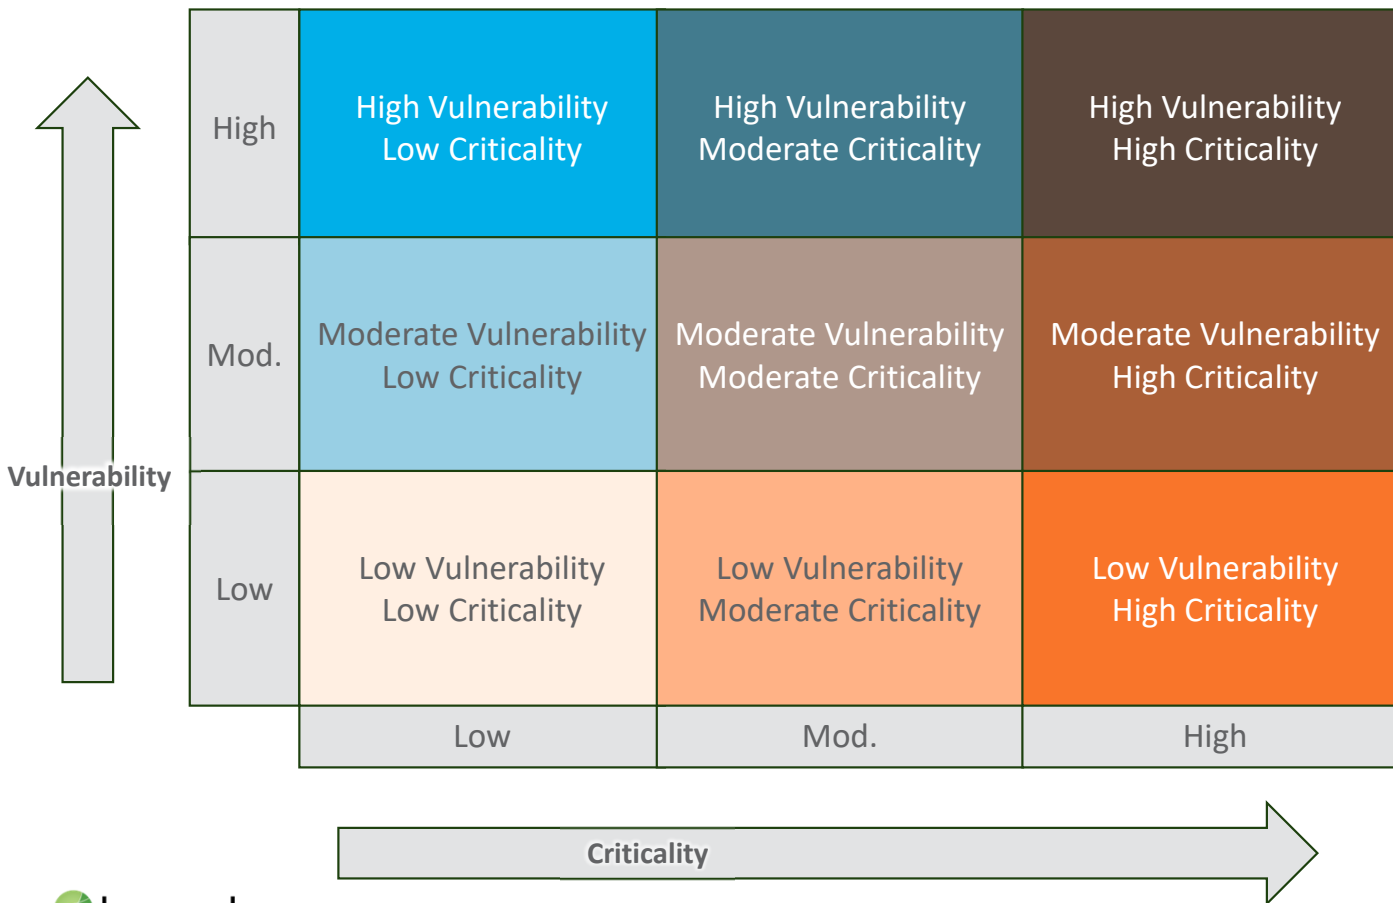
| | Low | Mod. | High |
|---|---|---|---|
| High | High Vulnerability Low Criticality | High Vulnerability Moderate Criticality | High Vulnerability High Criticality |
| Mod. | Moderate Vulnerability Low Criticality | Moderate Vulnerability Moderate Criticality | Moderate Vulnerability High Criticality |
| Low | Low Vulnerability Low Criticality | Low Vulnerability Moderate Criticality | Low Vulnerability High Criticality |

Vulnerability

Criticality

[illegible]